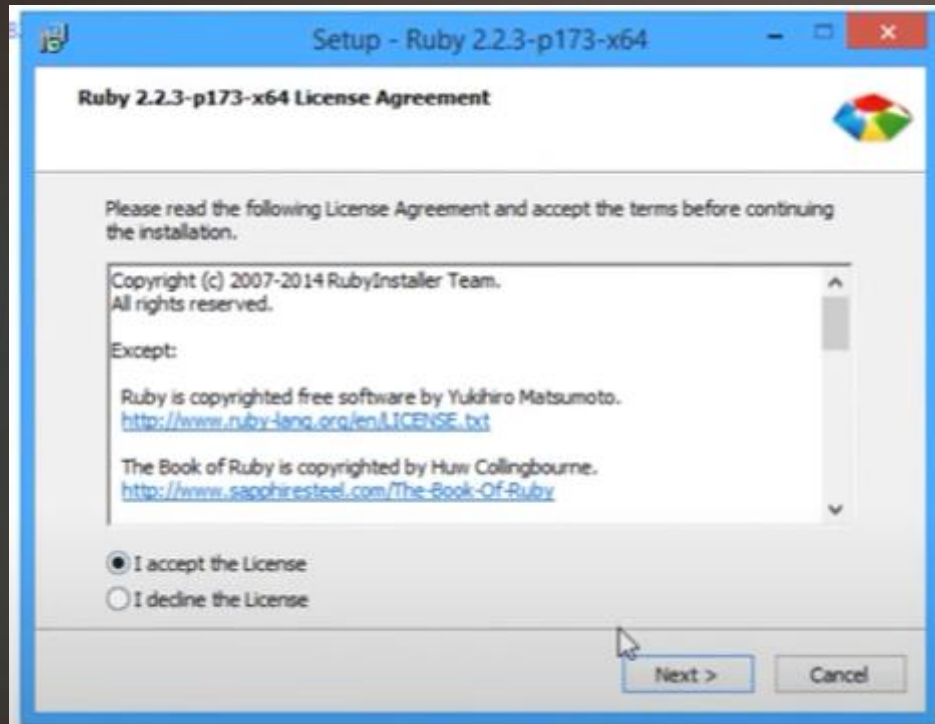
Setup - Ruby 2.2.3-p173-x64

Ruby 2.2.3-p173-x64 License Agreement

Please read the following License Agreement and accept the terms before continuing the installation.

Copyright (c) 2007-2014 RubyInstaller Team.
All rights reserved.

Except:

Ruby is copyrighted free software by Yukihiro Matsumoto.
http://www.ruby-lang.org/en/LICENSE.txt

The Book of Ruby is copyrighted by Huw Collingbourne.
http://www.sapphiresteel.com/The-Book-Of-Ruby

I accept the License
I decline the License

Next >
Cancel